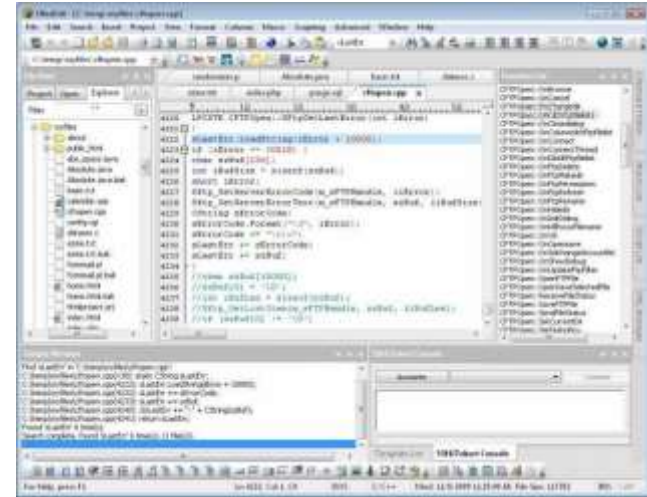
UltraEdit - [C:\temp\sysfiles\ftpspec.cpp]

File Edit Search Project View Format Column Macro Scripting Advanced Window Help

LPCSTR CFTPSpec::FTpGetLastError(int iError)
{
sLastErr.LoadString(iError + 10000);
if (iError == 0x0000) {
char szBuf[256];
int iBufSize = sizeof(szBuf);
DWORD iError;
FTPg_GetServerErrorCode(m_xFTPHandle, &iError);
FTPg_GetServerErrorText(m_xFTPHandle, szBuf, &iBufSize);
CString sErrorCode;
sErrorCode.Format("%d", iError);
sErrorCode += "\r\n";
sLastErr += sErrorCode;
sLastErr += szBuf;

//char szBuf[8192];
//szBuf[0] = '\0';
//int iBufLen = sizeof(szBuf);
//FTPg_GetLastCommand(m_xFTPHandle, szBuf, &iBufLen);
//if (szBuf[0] != '\0')

Output Window

Search complete, found 'sLastErr' 6 time(s). (1 file(s)).

For Help, press F1